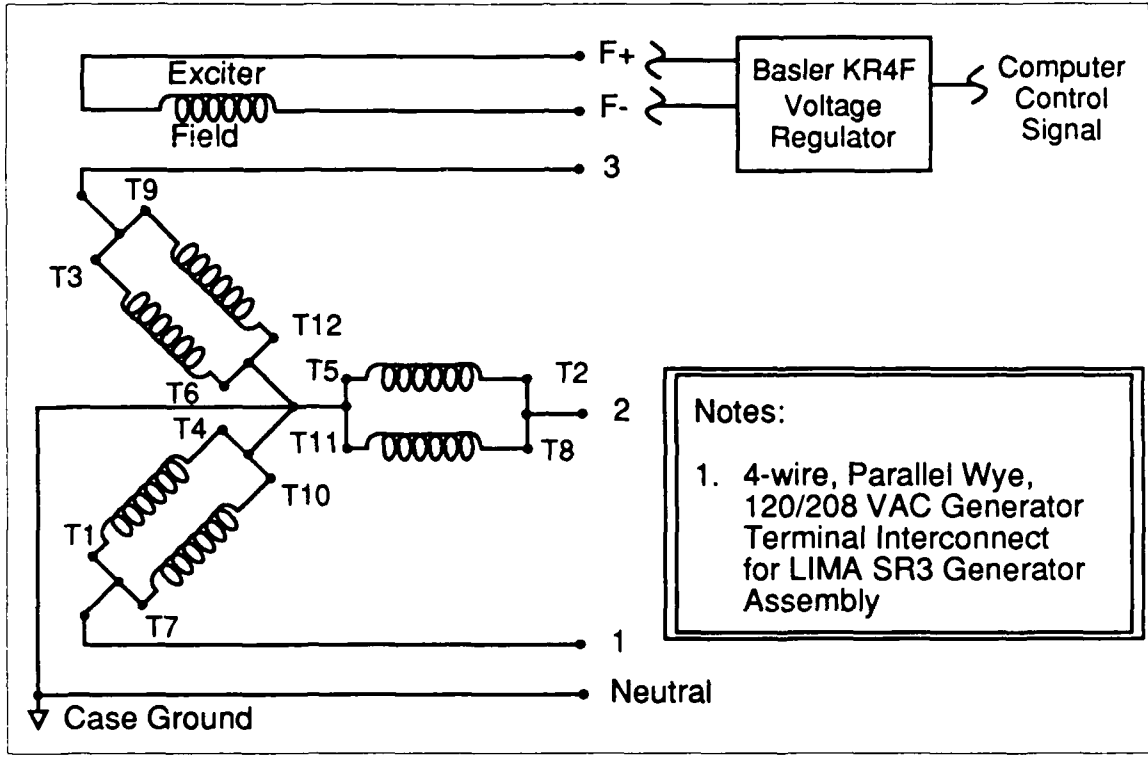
Exciter
Field
F+
F-
Basler KR4F Voltage Regulator
Computer Control Signal
3
T9
T3
T12
T6
T5
T2
2
T4
T11
T8
T10
T1
T7
1
Neutral
Case Ground

Notes:

1. 4-wire, Parallel Wye, 120/208 VAC Generator Terminal Interconnect for LIMA SR3 Generator Assembly